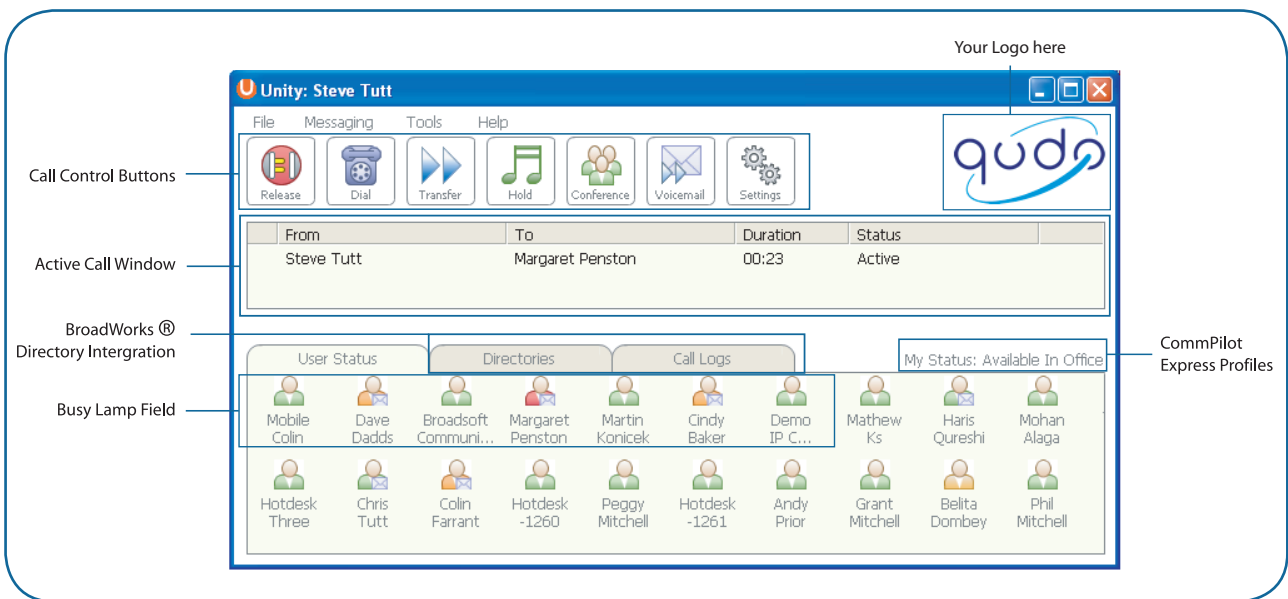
Your Logo here

Unity: Steve Tutt

File Messaging Tools Help

Release Dial Transfer Hold Conference Voicemail Settings

qudo

Call Control Buttons

Active Call Window

| From | To | Duration | Status |
|---|---|---|---|
| Steve Tutt | Margaret Penston | 00:23 | Active |

BroadWorks ® Directory Intergration

User Status Directories Call Logs

My Status: Available In Office

CommPilot Express Profiles

Busy Lamp Field

Mobile Colin
Dave Dadds
Broadsoft Communi...
Margaret Penston
Martin Konicek
Cindy Baker
Demo IP C...
Mathew Ks
Haris Qureshi
Mohan Alaga
Hotdesk Three
Chris Tutt
Colin Farrant
Hotdesk -1260
Peggy Mitchell
Hotdesk -1261
Andy Prior
Grant Mitchell
Belita Dombey
Phil Mitchell